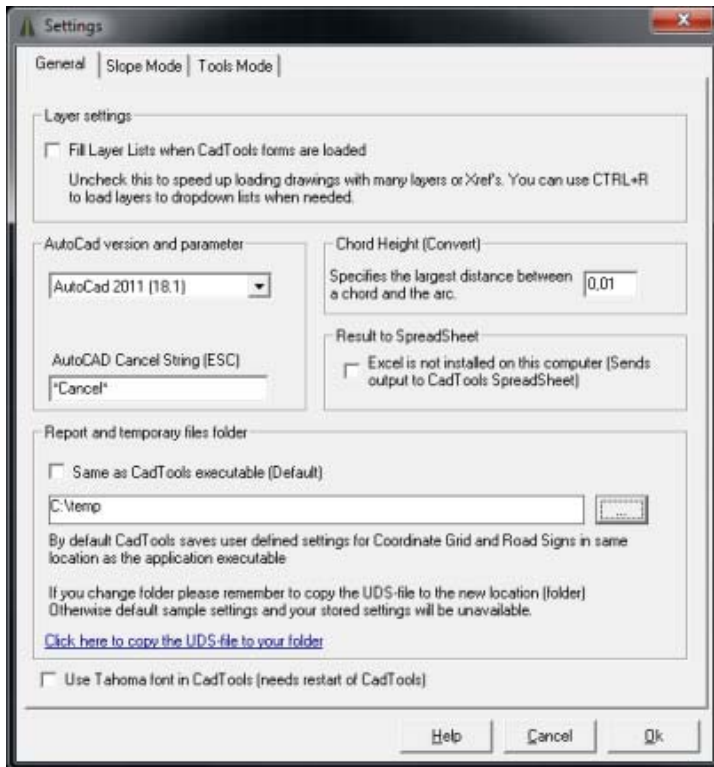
Settings

General | Slope Mode | Tools Mode

Layer settings

Fill Layer Lists when CadTools forms are loaded

Uncheck this to speed up loading drawings with many layers or Xref's. You can use CTRL+R to load layers to dropdown lists when needed.

AutoCad version and parameter

AutoCad 2011 (18.1)

AutoCAD Cancel String (ESC)

*Cancel*

Chord Height (Convert)

Specifies the largest distance between a chord and the arc. 0,01

Result to SpreadSheet

Excel is not installed on this computer (Sends output to CadTools SpreadSheet)

Report and temporary files folder

Same as CadTools executable (Default)

C:\temp

...

By default CadTools saves user defined settings for Coordinate Grid and Road Signs in same location as the application executable

If you change folder please remember to copy the UDS-file to the new location (folder) Otherwise default sample settings and your stored settings will be unavailable.

Click here to copy the UDS-file to your folder

Use Tahoma font in CadTools (needs restart of CadTools)

Help | Cancel | Ok